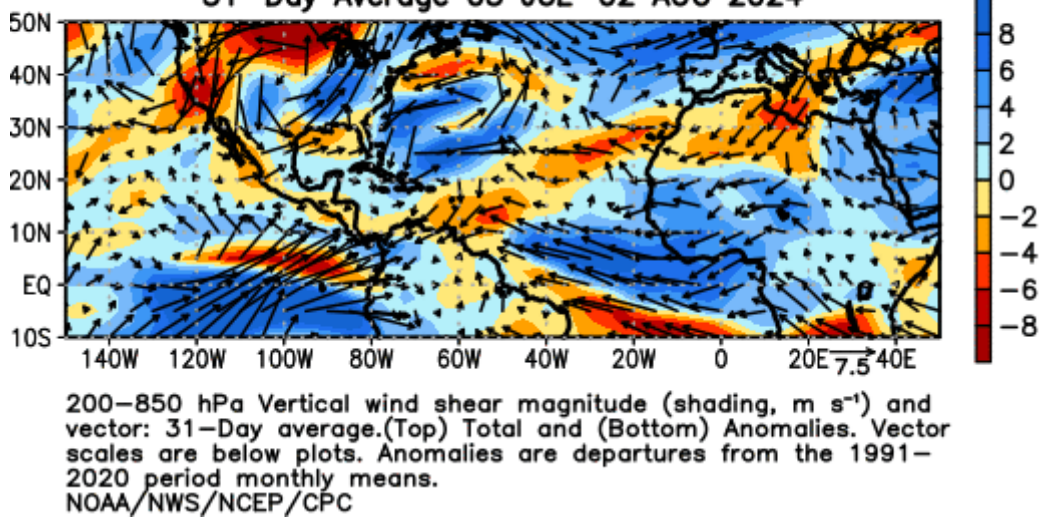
31-Day Average 03 JUL - 02 AUG 2024

50N
40N
30N
20N
10N
EQ
10S

140W 120W 100W 80W 60W 40W 20W 0 20E 40E

7.5

8
6
4
2
0
−2
−4
−6
−8

200−850 hPa Vertical wind shear magnitude (shading, m s$^{-1}$) and vector: 31−Day average.(Top) Total and (Bottom) Anomalies. Vector scales are below plots. Anomalies are departures from the 1991−2020 period monthly means.
NOAA/NWS/NCEP/CPC